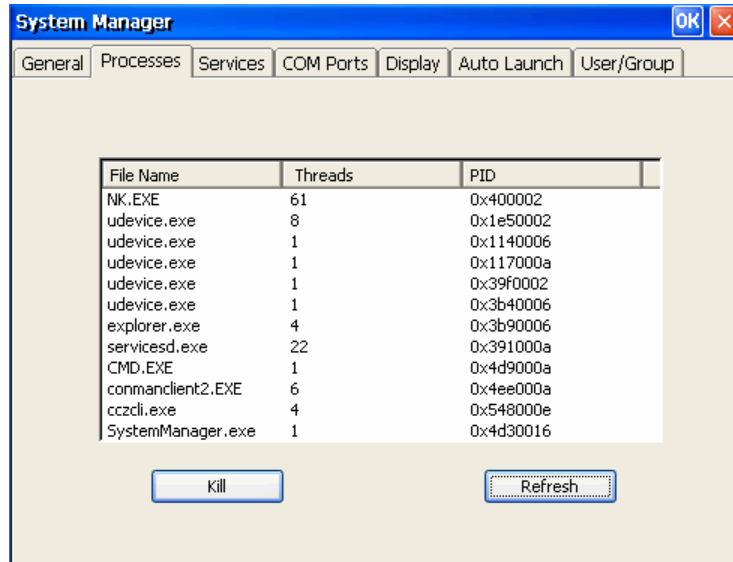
System Manager

OK

General | Processes | Services | COM Ports | Display | Auto Launch | User/Group

| File Name | Threads | PID |
|---|---|---|
| NK.EXE | 61 | 0x400002 |
| udevice.exe | 8 | 0x1e50002 |
| udevice.exe | 1 | 0x1140006 |
| udevice.exe | 1 | 0x117000a |
| udevice.exe | 1 | 0x39f0002 |
| udevice.exe | 1 | 0x3b40006 |
| explorer.exe | 4 | 0x3b90006 |
| servicesd.exe | 22 | 0x391000a |
| CMD.EXE | 1 | 0x4d9000a |
| conmanclient2.EXE | 6 | 0x4ee000a |
| cczcli.exe | 4 | 0x548000e |
| SystemManager.exe | 1 | 0x4d30016 |

Kill

Refresh